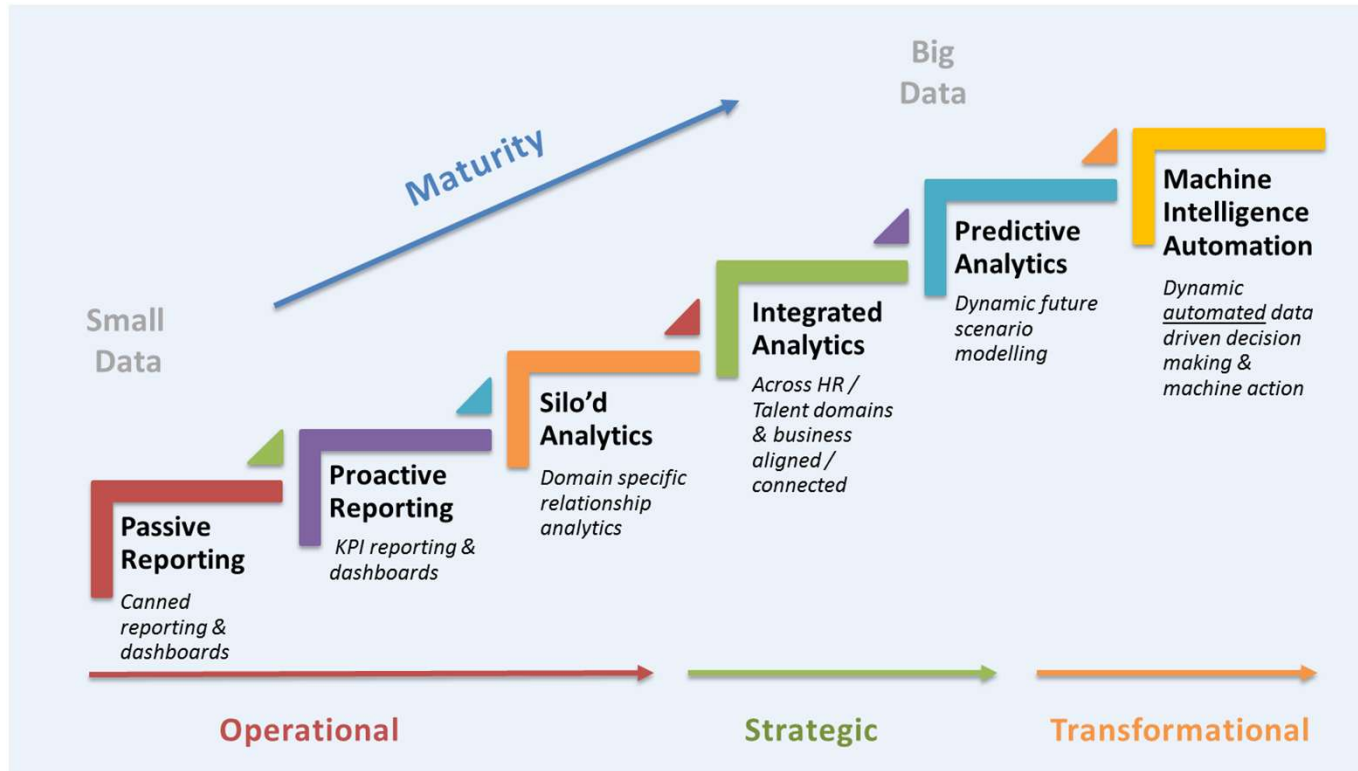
Big Data

Maturity

Small Data

Machine Intelligence Automation

Dynamic automated data driven decision making & machine action

Predictive Analytics

Dynamic future scenario modelling

Integrated Analytics

Across HR / Talent domains & business aligned / connected

Silo'd Analytics

Domain specific relationship analytics

Proactive Reporting

KPI reporting & dashboards

Passive Reporting

Canned reporting & dashboards

Operational

Strategic

Transformational